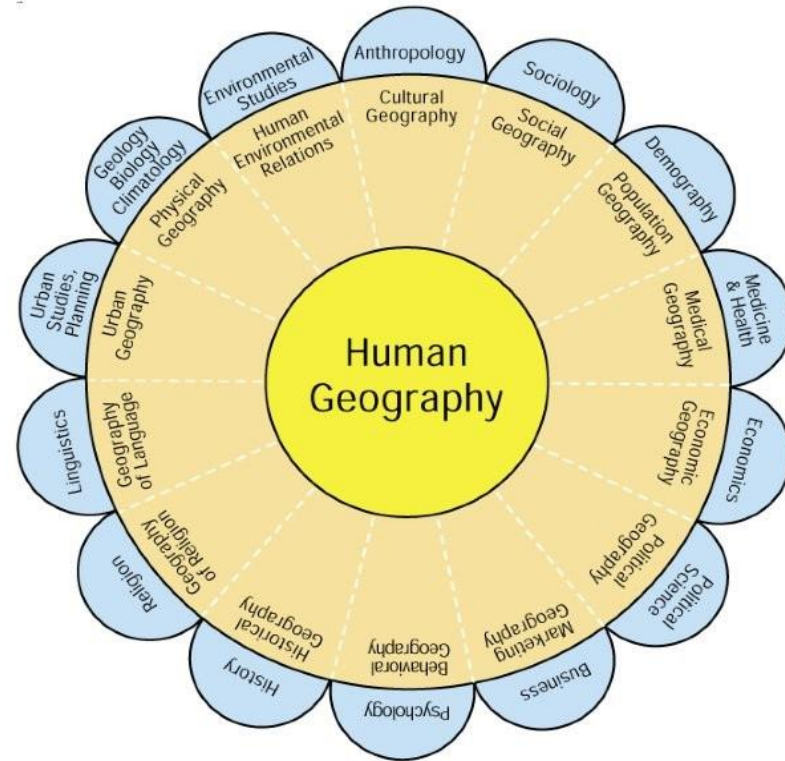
Human Geography

Cultural Geography
Anthropology

Social Geography
Sociology

Population Geography
Demography

Medical Geography
Medicine & Health

Economic Geography
Economics

Political Geography
Political Science

Marketing Geography
Business

Behavioral Geography
Psychology

Historical Geography
History

Geography of Religion
Religion

Geography of Language
Linguistics

Urban Geography
Urban Studies, Planning

Physical Geography
Geology Biology Climatology

Human Environmental Relations
Environmental Studies